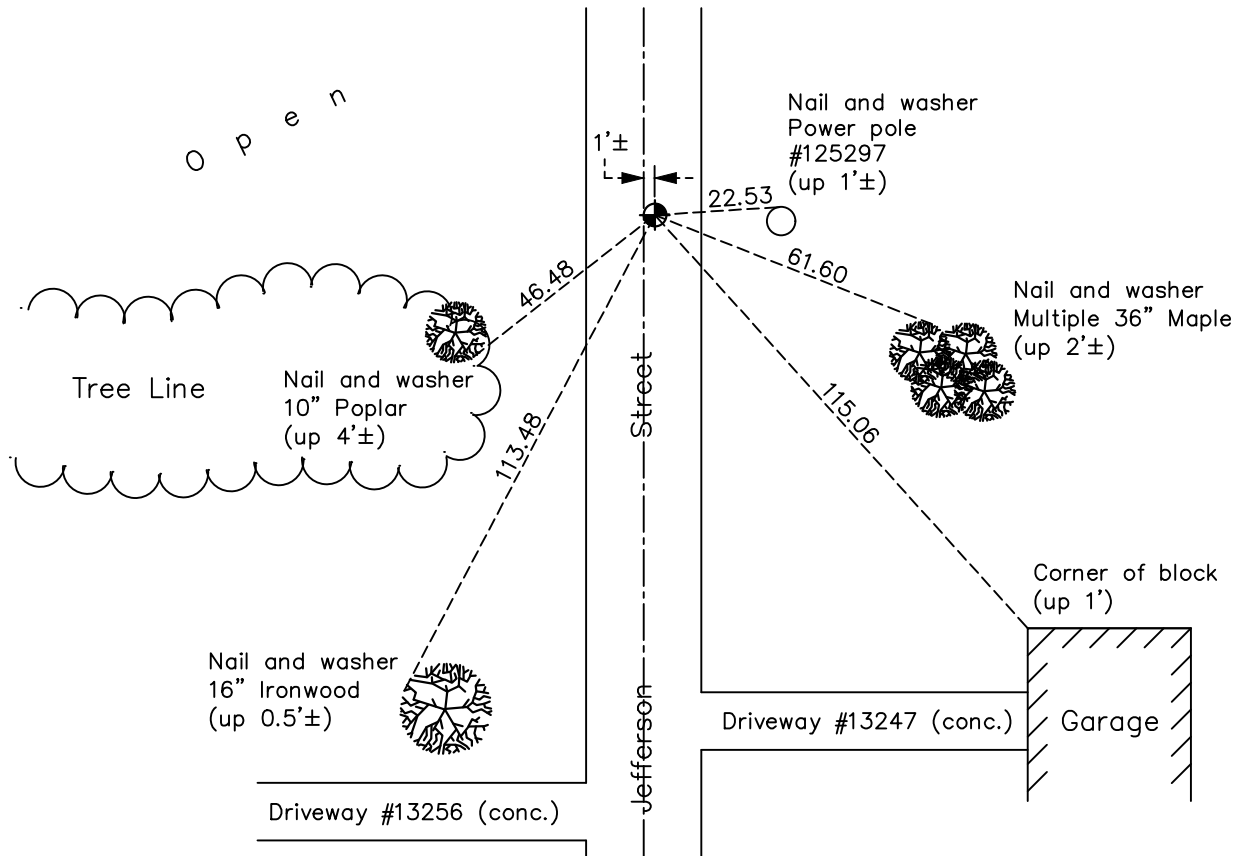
Open

1'±

Nail and washer
Power pole
#125297
(up 1'±)

22.53

61.60

46.48

Nail and washer
Multiple 36" Maple
(up 2'±)

Tree Line

Nail and washer
10" Poplar
(up 4'±)

113.48

Street

115.06

Corner of block
(up 1')

Nail and washer
16" Ironwood
(up 0.5'±)

Jefferson

Driveway #13247 (conc.)

Garage

Driveway #13256 (conc.)